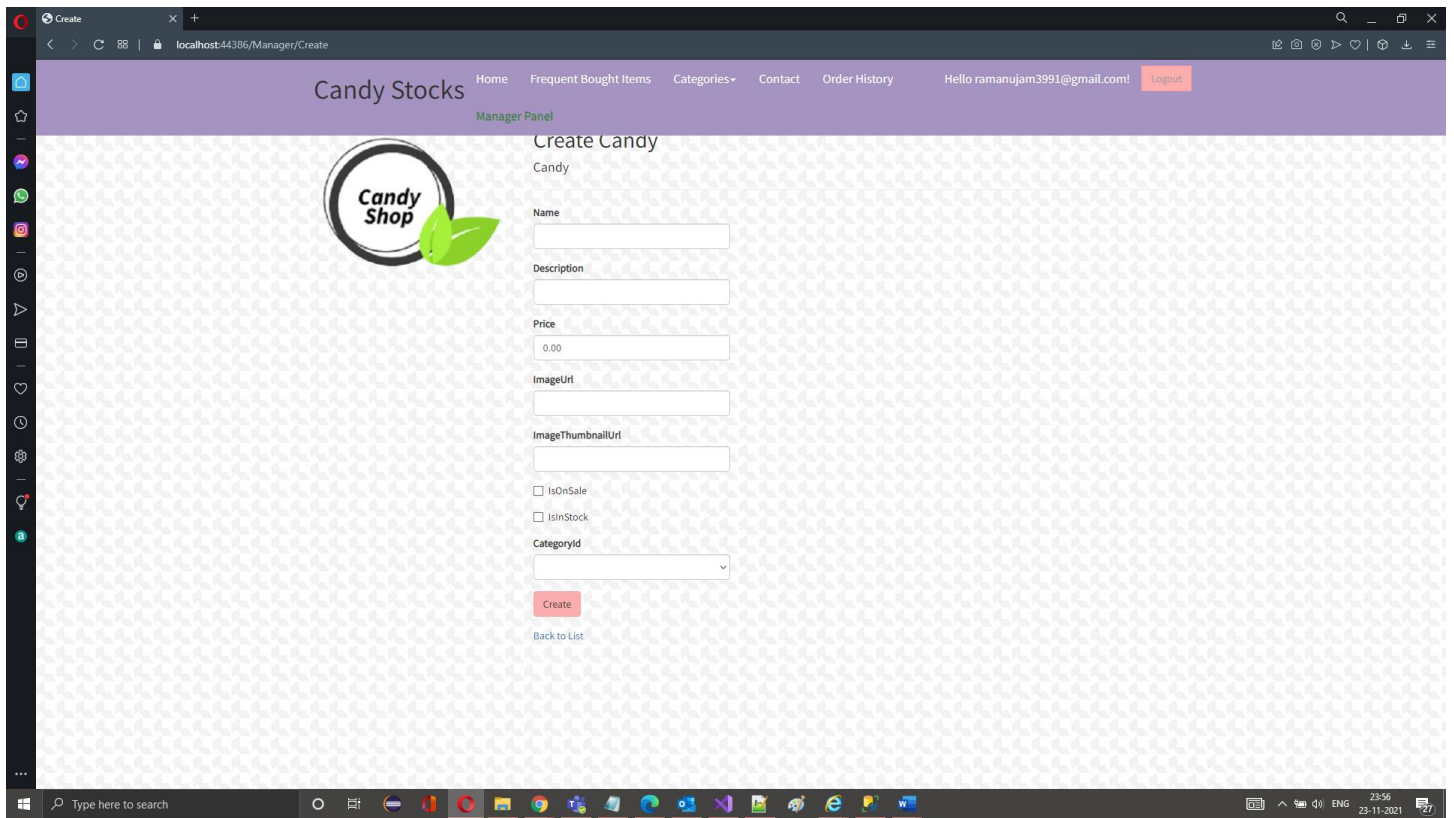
Create
localhost:44386/Manager/Create

Candy Stocks
Home Frequent Bought Items Categories Contact Order History Hello ramanujam3991@gmail.com! Logout
Manager Panel

Candy Shop

Create Candy
Candy

Name

Description

Price
0.00

ImageUrl

ImageThumbnailUrl

IsOnSale
IsInStock

CategoryId

Create

Back to List

Type here to search
ENG 23:56 23-11-2021 27